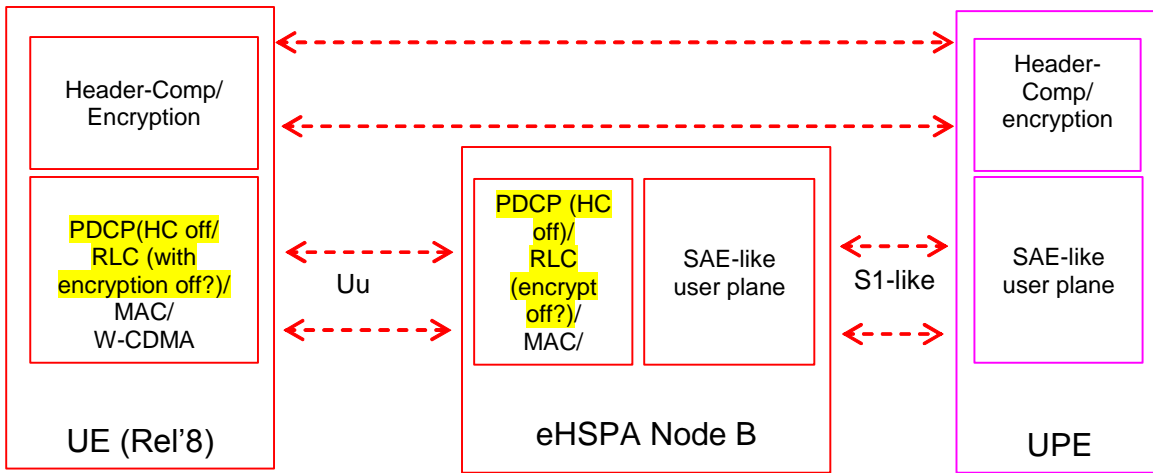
Header-Comp/ Encryption

PDCP(HC off/ RLC (with encryption off?)/ MAC/ W-CDMA

UE (Rel'8)

Uu

PDCP (HC off)/ RLC (encrypt off?)/ MAC/

SAE-like user plane

eHSPA Node B

S1-like

Header-Comp/ encryption

SAE-like user plane

UPE